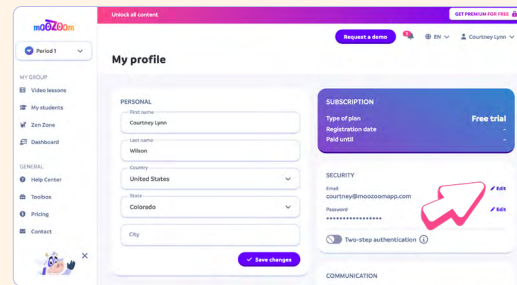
mooZoom

Unlock all content

GET PREMIUM FOR FREE

Period 1

Request a demo

EN

Courtney Lynn

MY GROUP

Video lessons

My students

Zen Zone

Dashboard

GENERAL

Help Center

Toolbox

Pricing

Contact

My profile

PERSONAL

First name
Courtney Lynn

Last name
Wilson

Country
United States

State
Colorado

City

Save changes

SUBSCRIPTION

Type of plan
Free trial

Registration date
-

Paid until
-

SECURITY

Email
courtney@moozoomapp.com
Edit

Password
••••••••••••••••
Edit

Two-step authentication

COMMUNICATION